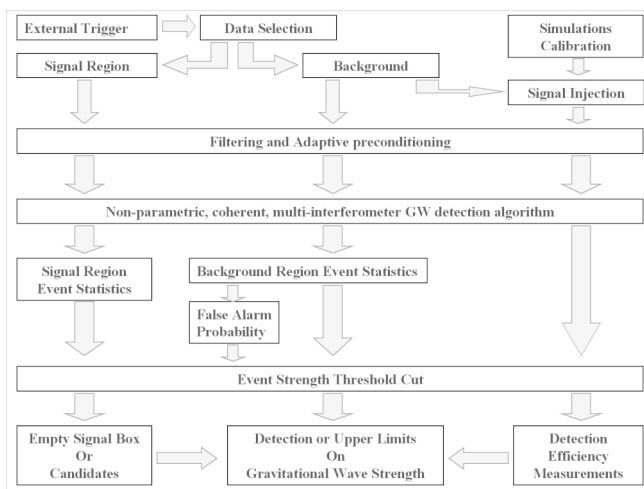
External Trigger

Data Selection

Simulations Calibration

Signal Region

Background

Signal Injection

Filtering and Adaptive preconditioning

Non-parametric, coherent, multi-interferometer GW detection algorithm

Signal Region Event Statistics

Background Region Event Statistics

False Alarm Probability

Event Strength Threshold Cut

Empty Signal Box Or Candidates

Detection or Upper Limits On Gravitational Wave Strength

Detection Efficiency Measurements